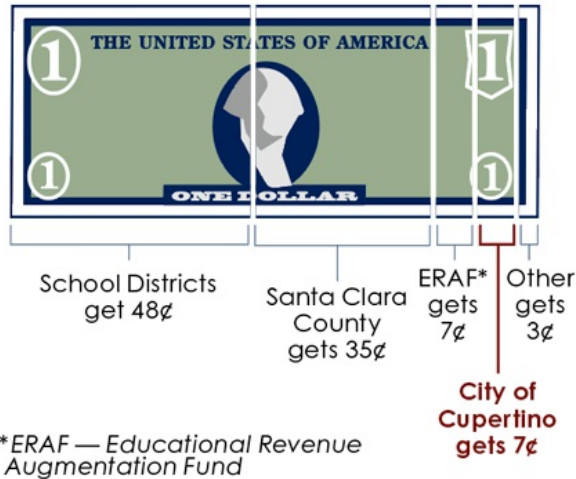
THE UNITED STATES OF AMERICA

1

1

1

1

ONE DOLLAR

School Districts get 48¢

Santa Clara County gets 35¢

ERAF* gets 7¢

Other gets 3¢

City of Cupertino gets 7¢

*ERAF — Educational Revenue Augmentation Fund